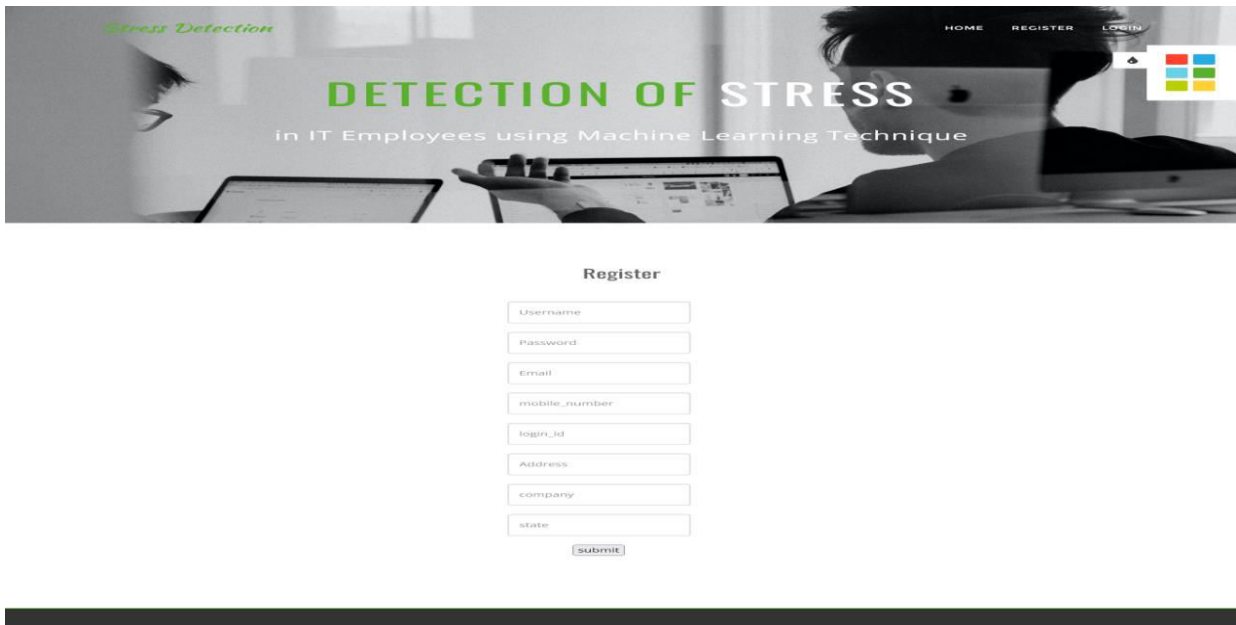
Stress Detection

HOME REGISTER LOGIN

DETECTION OF STRESS

in IT Employees using Machine Learning Technique

Register

Username

Password

Email

mobile_number

login_id

Address

company

state

submit